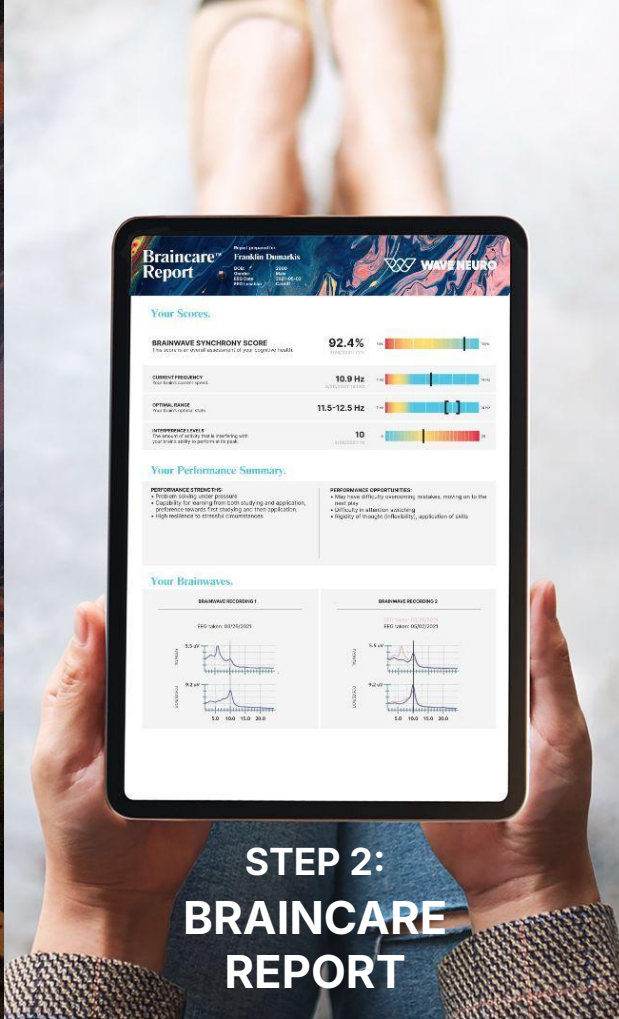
Braincare™ Report

Report prepared for:
Franklin Dumarkis

DOB: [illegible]
Gender: Male
EEG Date: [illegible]
EEG Location: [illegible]

WAVE NEURO

Your Scores.

BRAINWAVE SYNCHRONY SCORE
This score is an overall assessment of your cognitive health

92.4%

CURRENT FREQUENCY
Your brain's current speed

10.9 Hz

OPTIMAL RANGE
Your brain's optimal state

11.5-12.5 Hz

INTERFERENCE LEVELS
The amount of activity that is interfering with your brain's ability to perform at its peak

10

Your Performance Summary.

PERFORMANCE STRENGTHS:
• Problem solving under pressure
• Capability for learning from both studying and application, preference towards first studying and then application
• High resilience to stressful circumstances

PERFORMANCE OPPORTUNITIES:
• May have difficulty overcoming mistakes, moving on to the next play
• Difficulty in attention switching
• Rigidity of thought (inflexibility), application of skills

Your Brainwaves.

BRAINWAVE RECORDING 1

EEG taken: 03/25/2021

5.5 uV
9.2 uV
5.0 10.0 15.0 20.0

BRAINWAVE RECORDING 2

EEG taken: 06/02/2021

5.5 uV
9.2 uV
5.0 10.0 15.0 20.0

STEP 2:
BRAINCARE
REPORT